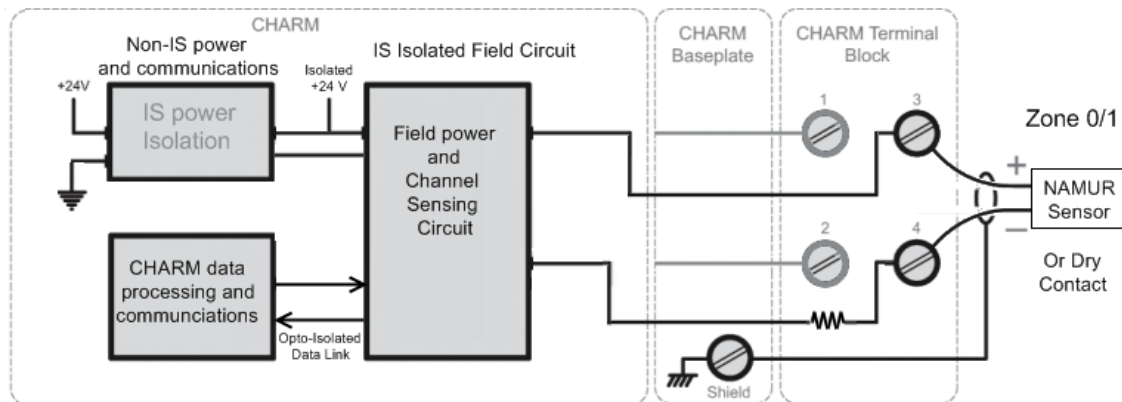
CHARM

Non-IS power and communications

+24V

Isolated +24 V

IS power Isolation

IS Isolated Field Circuit

Field power and Channel Sensing Circuit

CHARM data processing and communciations

Opto-Isolated Data Link

CHARM Baseplate

CHARM Terminal Block

1

2

3

4

Shield

Zone 0/1

+

NAMUR Sensor

–

Or Dry Contact